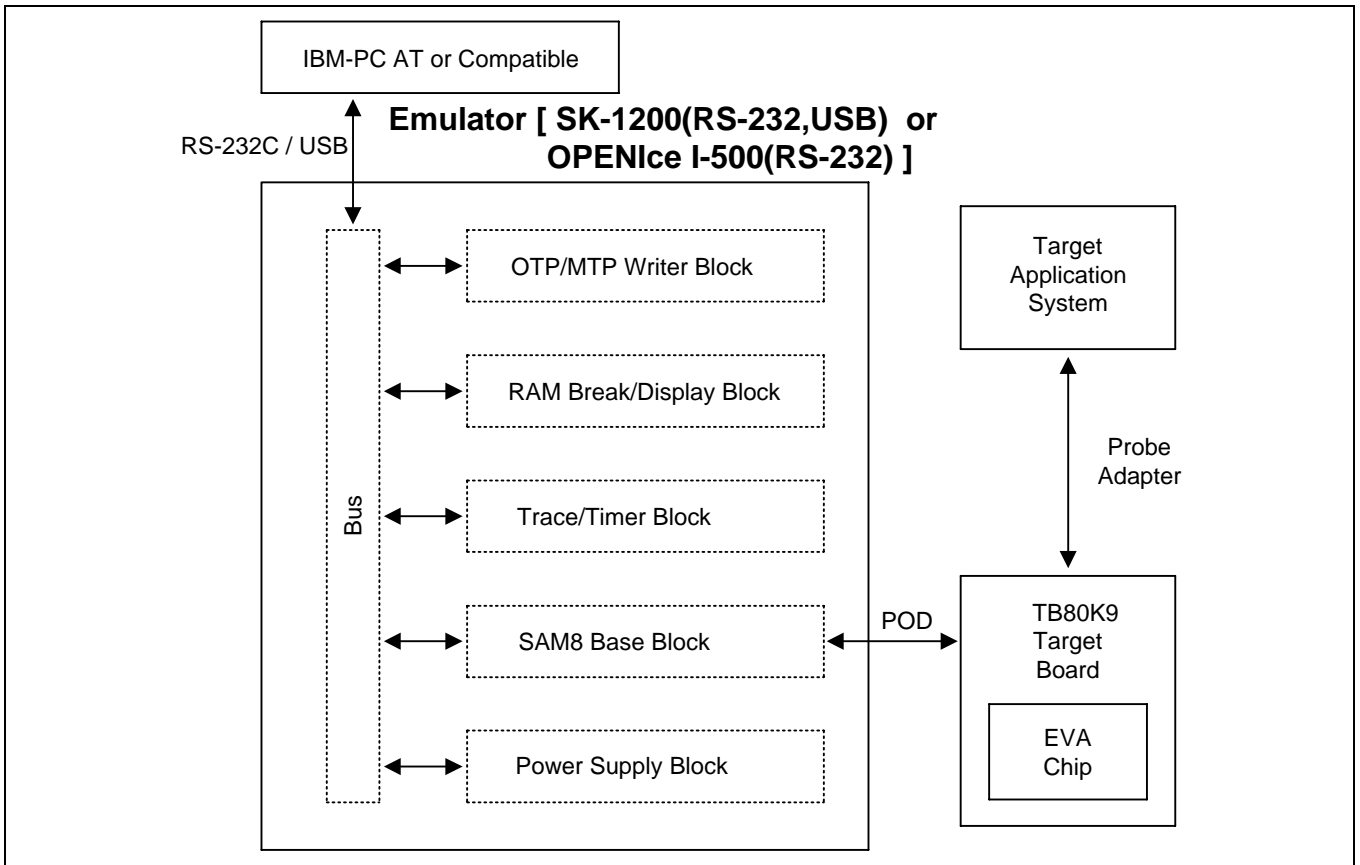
IBM-PC AT or Compatible

RS-232C / USB

Emulator [ SK-1200(RS-232,USB) or OPENIce I-500(RS-232) ]

Bus

OTP/MTP Writer Block

RAM Break/Display Block

Trace/Timer Block

SAM8 Base Block

Power Supply Block

Target Application System

Probe Adapter

POD

TB80K9 Target Board

EVA Chip